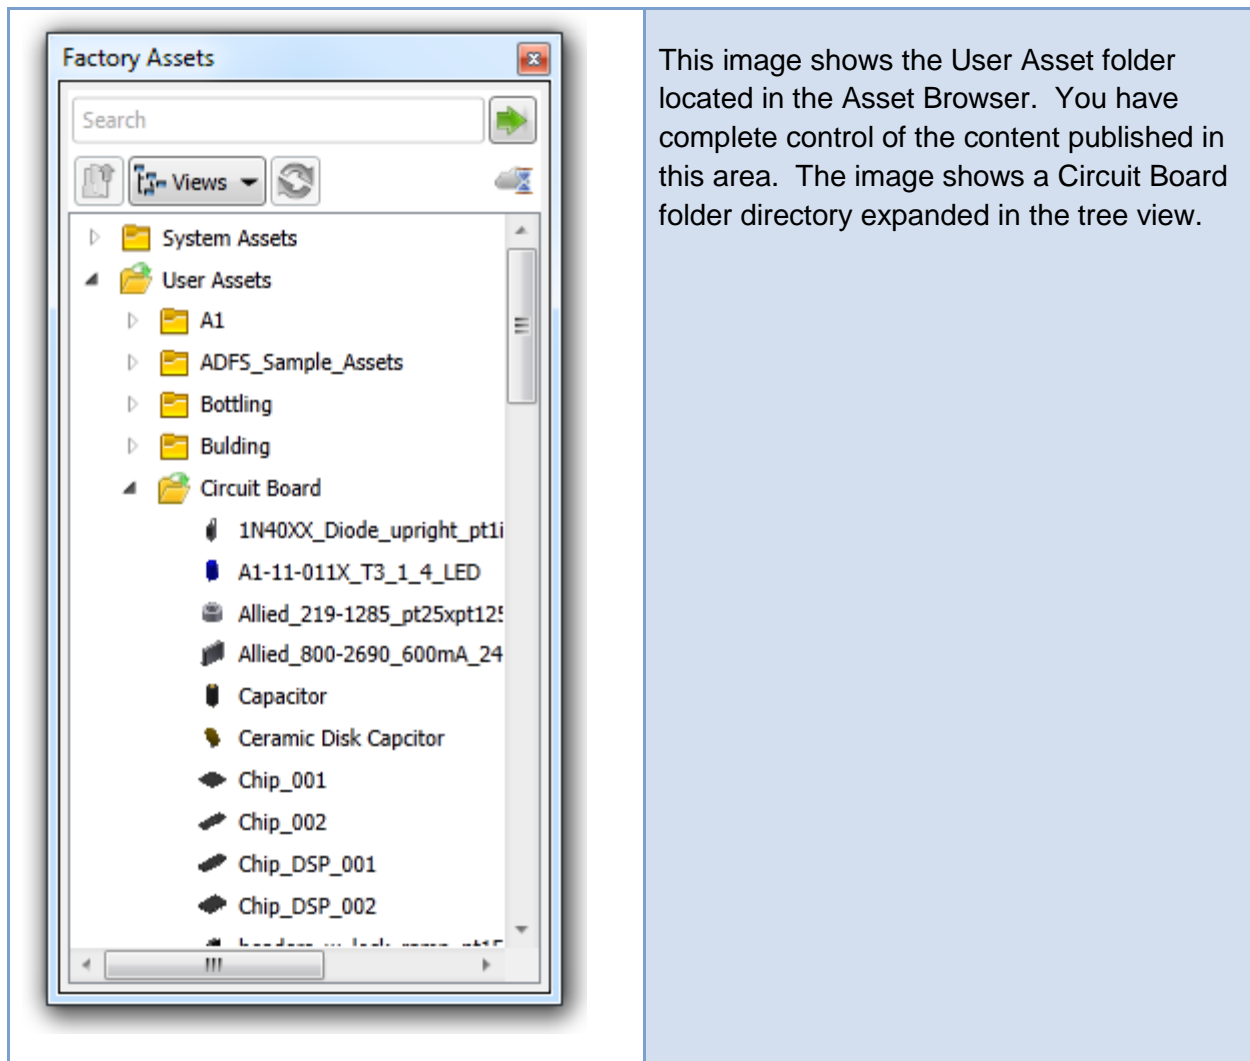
Factory Assets

Search

Views

System Assets
User Assets
A1
ADFS_Sample_Assets
Bottling
Bulding
Circuit Board
1N40XX_Diode_upright_pt1i
A1-11-011X_T3_1_4_LED
Allied_219-1285_pt25xpt12
Allied_800-2690_600mA_24
Capacitor
Ceramic Disk Capcitor
Chip_001
Chip_002
Chip_DSP_001
Chip_DSP_002
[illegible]

This image shows the User Asset folder located in the Asset Browser. You have complete control of the content published in this area. The image shows a Circuit Board folder directory expanded in the tree view.